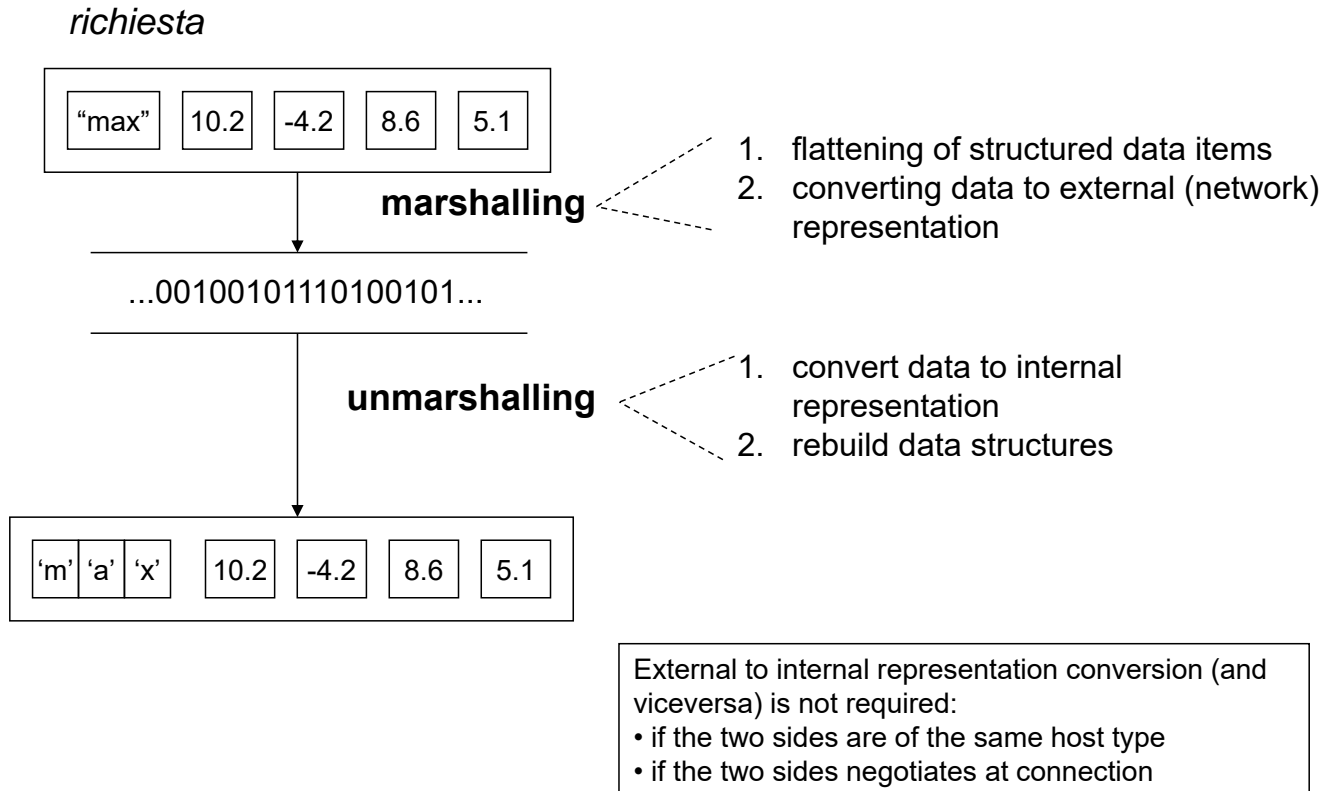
*richiesta*

| "max" | 10.2 | -4.2 | 8.6 | 5.1 |
|---|---|---|---|---|

**marshalling**

1. flattening of structured data items
2. converting data to external (network) representation

...00100101110100101...

**unmarshalling**

1. convert data to internal representation
2. rebuild data structures

| 'm' | 'a' | 'x' | 10.2 | -4.2 | 8.6 | 5.1 |
|---|---|---|---|---|---|---|

External to internal representation conversion (and viceversa) is not required:
• if the two sides are of the same host type
• if the two sides negotiates at connection